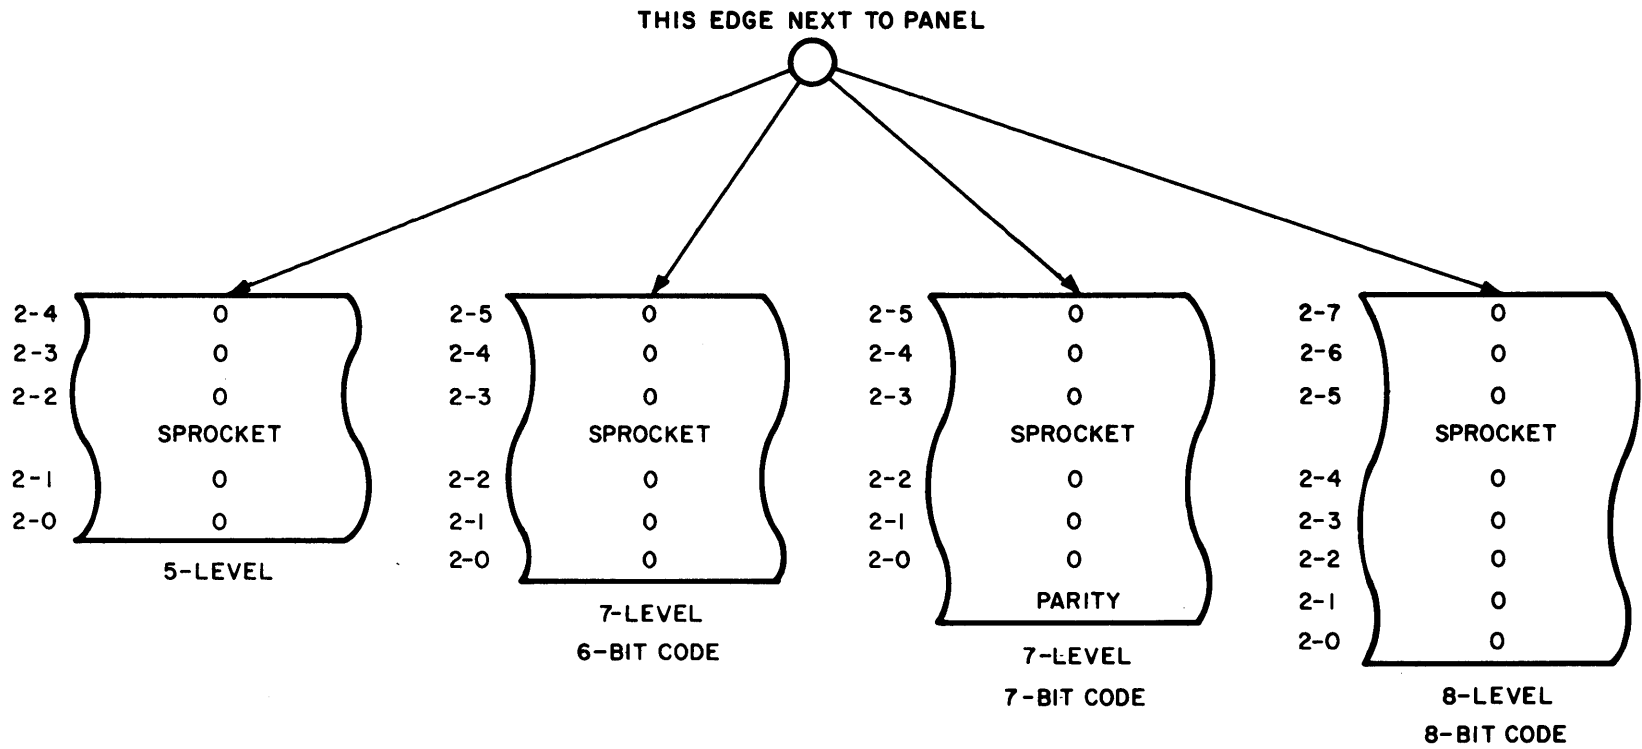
THIS EDGE NEXT TO PANEL

2-4 O
2-3 O
2-2 O
SPROCKET
2-1 O
2-0 O
5-LEVEL

2-5 O
2-4 O
2-3 O
SPROCKET
2-2 O
2-1 O
2-0 O
7-LEVEL
6-BIT CODE

2-5 O
2-4 O
2-3 O
SPROCKET
2-2 O
2-1 O
2-0 O
PARITY
7-LEVEL
7-BIT CODE

2-7 O
2-6 O
2-5 O
SPROCKET
2-4 O
2-3 O
2-2 O
2-1 O
2-0 O
8-LEVEL
8-BIT CODE